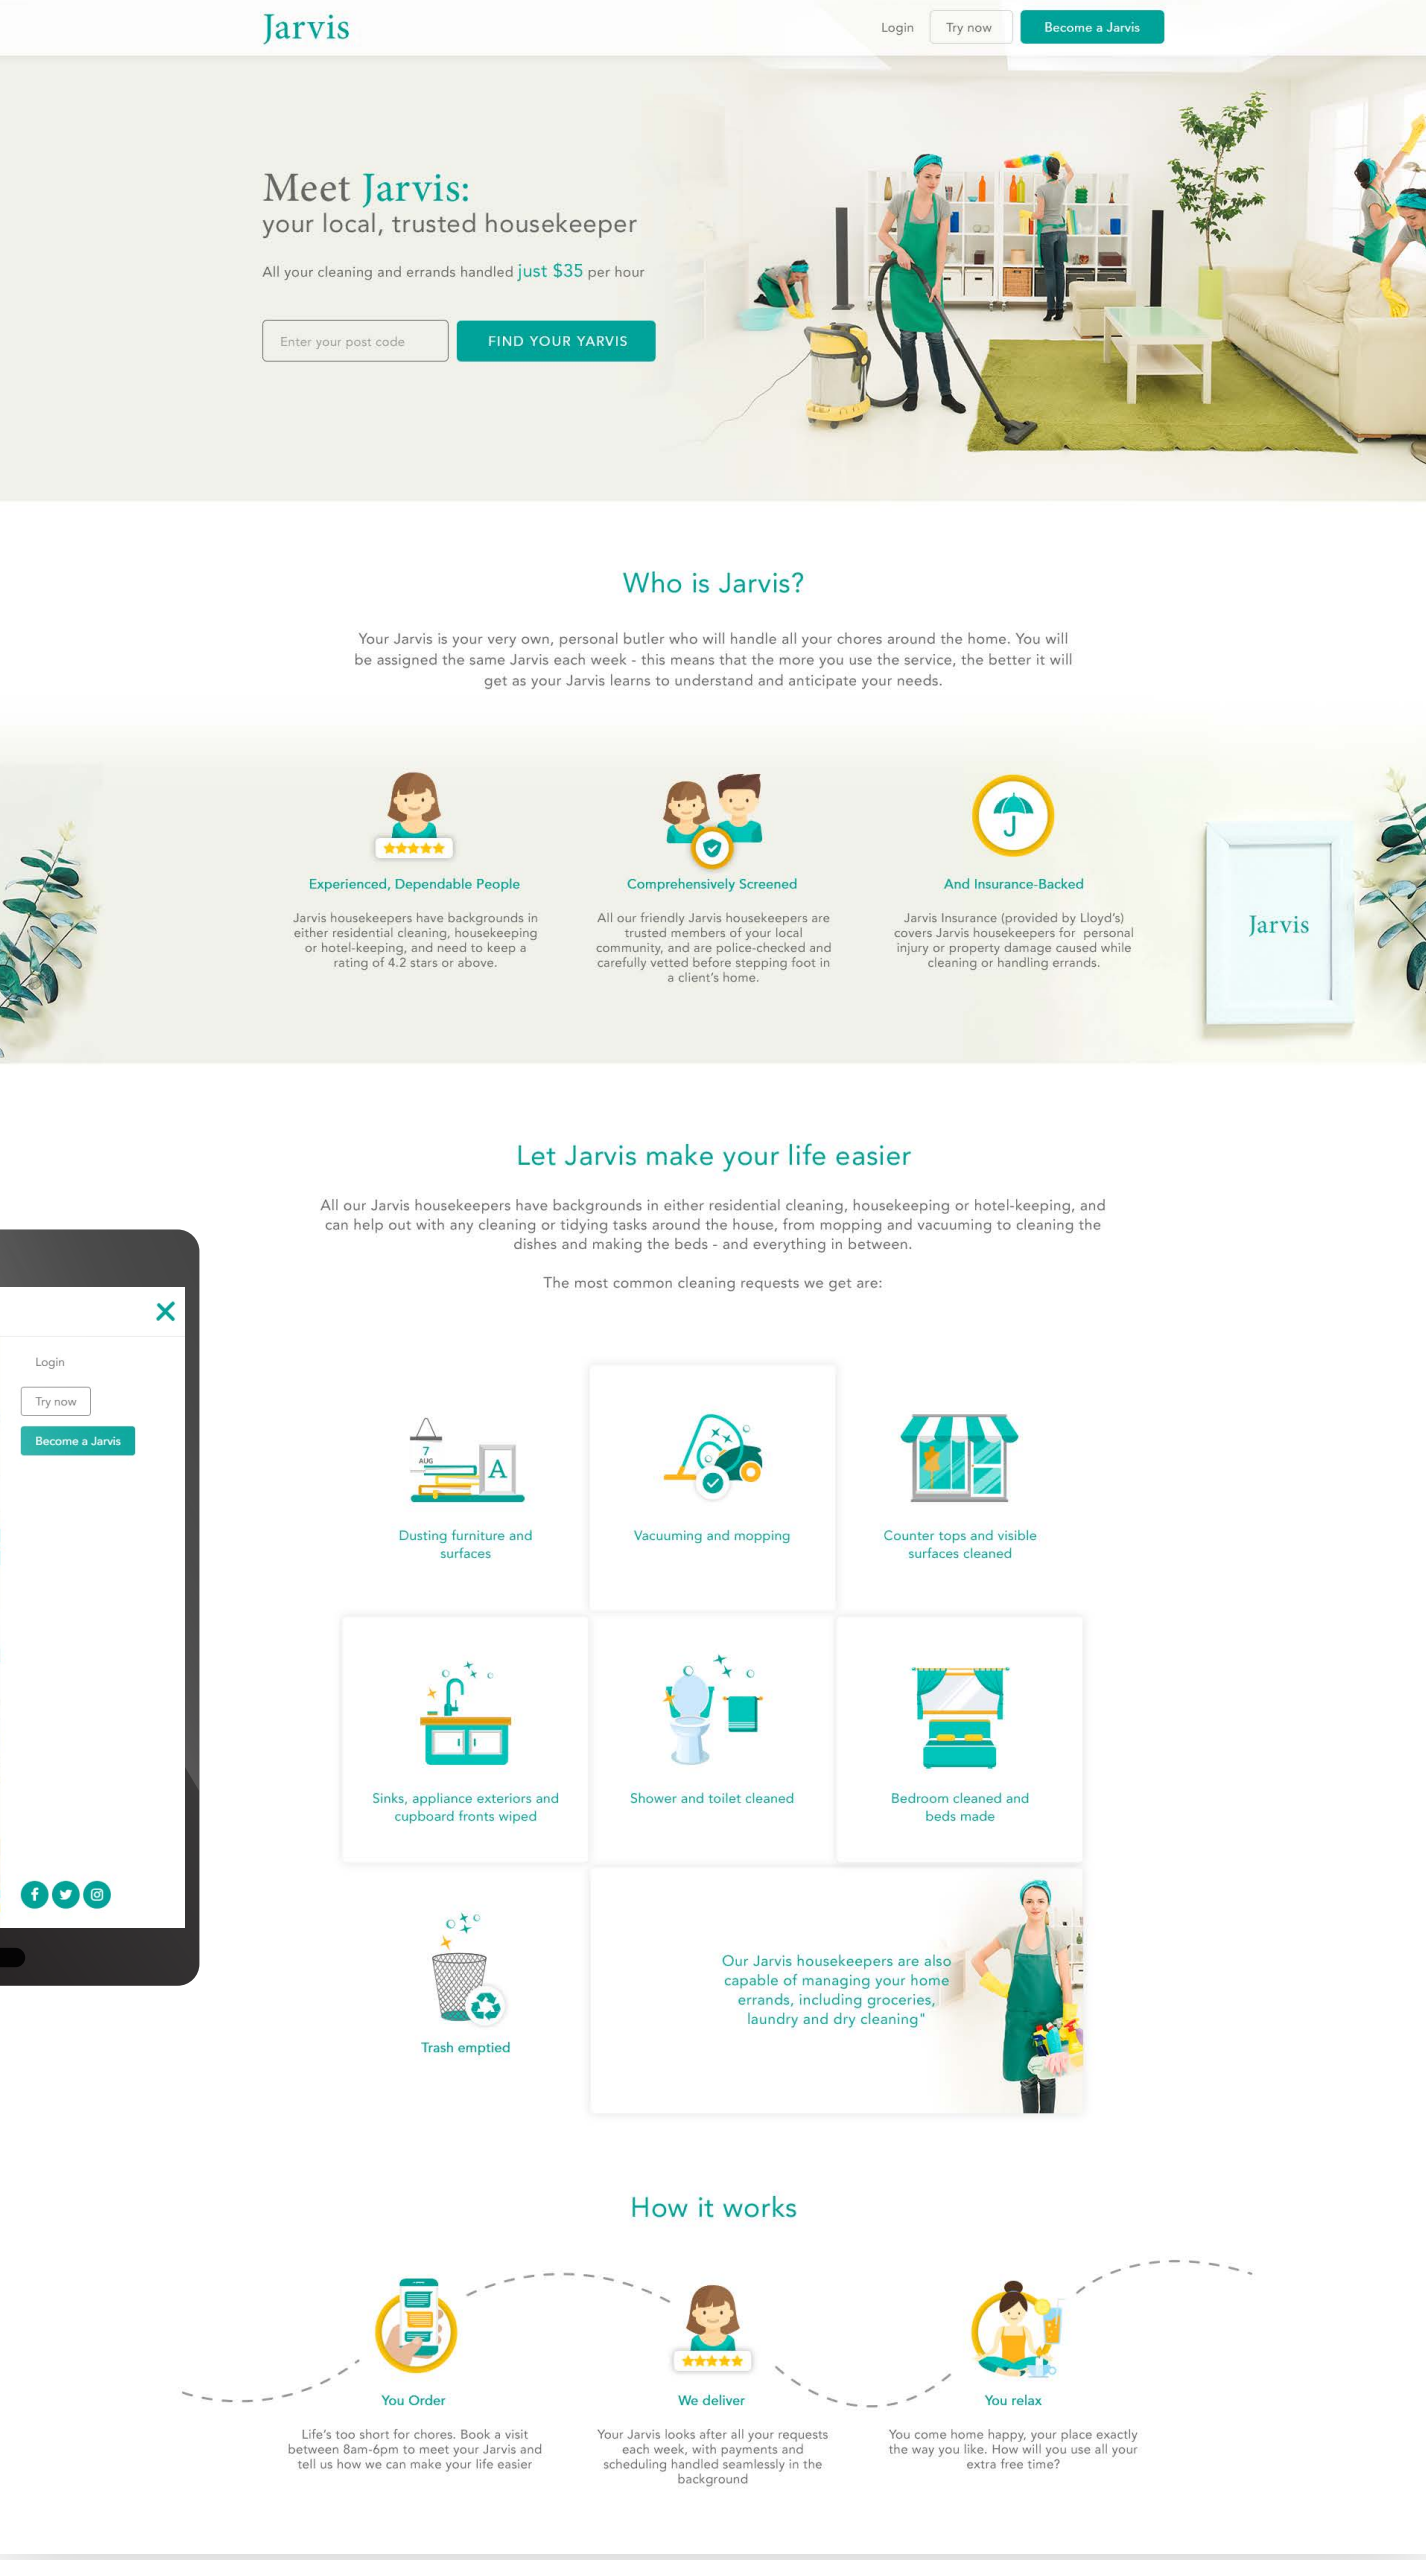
Jarvis

Login Try now Become a Jarvis

Meet Jarvis:
your local, trusted housekeeper

All your cleaning and errands handled just $35 per hour

Enter your post code FIND YOUR YARVIS

Who is Jarvis?

Your Jarvis is your very own, personal butler who will handle all your chores around the home. You will be assigned the same Jarvis each week - this means that the more you use the service, the better it will get as your Jarvis learns to understand and anticipate your needs.

Experienced, Dependable People

Jarvis housekeepers have backgrounds in either residential cleaning, housekeeping or hotel-keeping, and need to keep a rating of 4.2 stars or above.

Comprehensively Screened

All our friendly Jarvis housekeepers are trusted members of your local community, and are police-checked and carefully vetted before stepping foot in a client's home.

And Insurance-Backed

Jarvis Insurance (provided by Lloyd's) covers Jarvis housekeepers for personal injury or property damage caused while cleaning or handling errands.

Jarvis

Let Jarvis make your life easier

All our Jarvis housekeepers have backgrounds in either residential cleaning, housekeeping or hotel-keeping, and can help out with any cleaning or tidying tasks around the house, from mopping and vacuuming to cleaning the dishes and making the beds - and everything in between.

The most common cleaning requests we get are:

Login
Try now
Become a Jarvis

7 AUG A

Dusting furniture and surfaces

Vacuuming and mopping

Counter tops and visible surfaces cleaned

Sinks, appliance exteriors and cupboard fronts wiped

Shower and toilet cleaned

Bedroom cleaned and beds made

Trash emptied

Our Jarvis housekeepers are also capable of managing your home errands, including groceries, laundry and dry cleaning"

How it works

You Order

Life's too short for chores. Book a visit between 8am-6pm to meet your Jarvis and tell us how we can make your life easier

We deliver

Your Jarvis looks after all your requests each week, with payments and scheduling handled seamlessly in the background

You relax

You come home happy, your place exactly the way you like. How will you use all your extra free time?